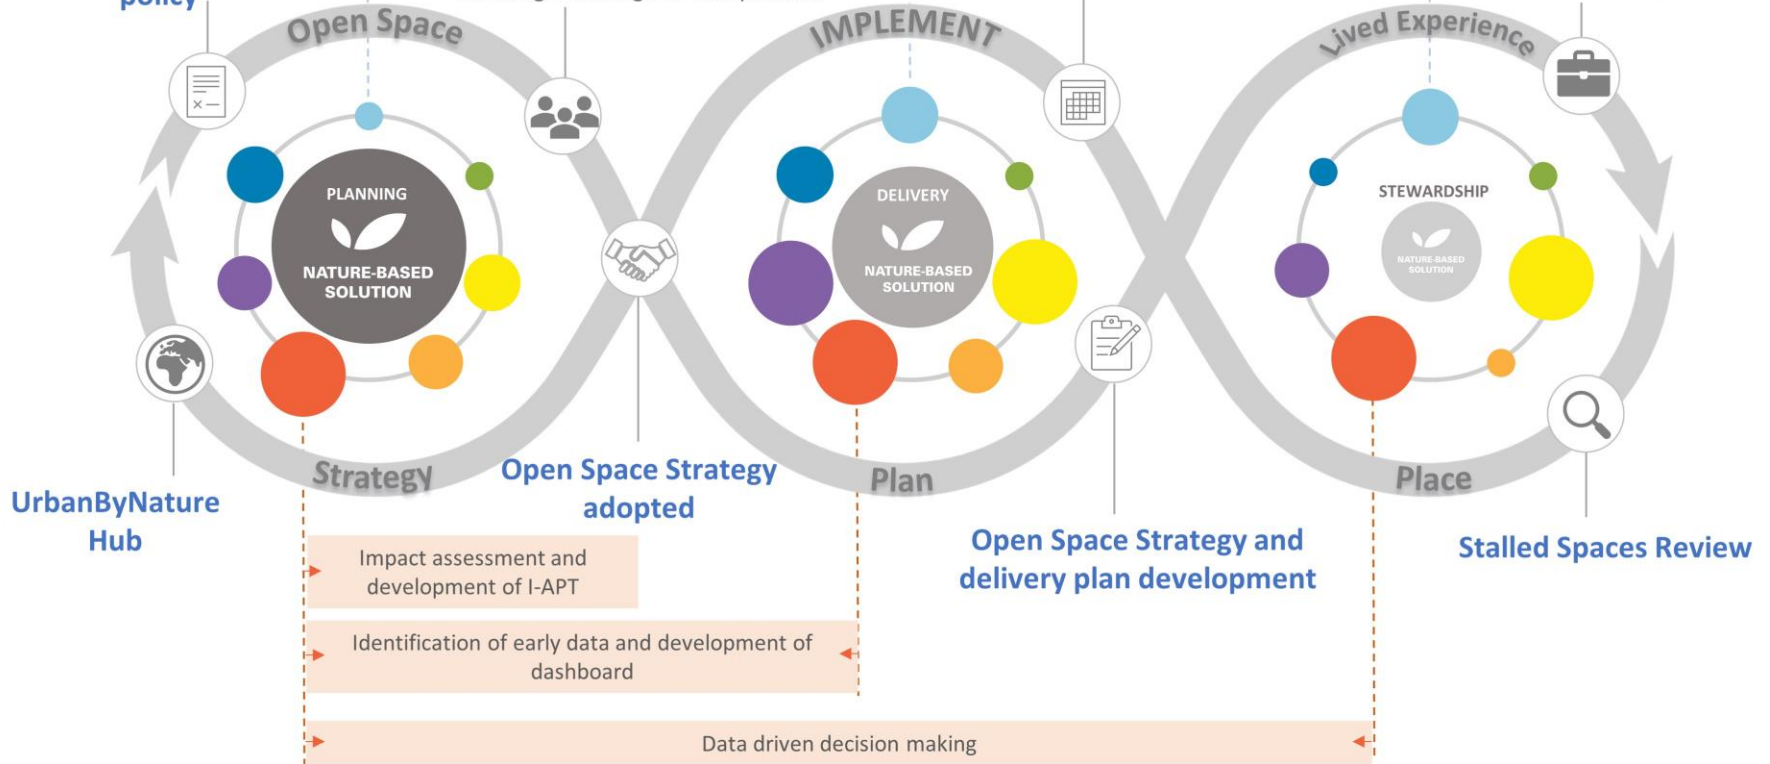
policy

Open Space

IMPLEMENT

Lived Experience

PLANNING

NATURE-BASED SOLUTION

DELIVERY

NATURE-BASED SOLUTION

STEWARDSHIP

NATURE-BASED SOLUTION

Strategy

Plan

Place

UrbanByNature Hub

Open Space Strategy adopted

Open Space Strategy and delivery plan development

Stalled Spaces Review

Impact assessment and development of I-APT

Identification of early data and development of dashboard

Data driven decision making